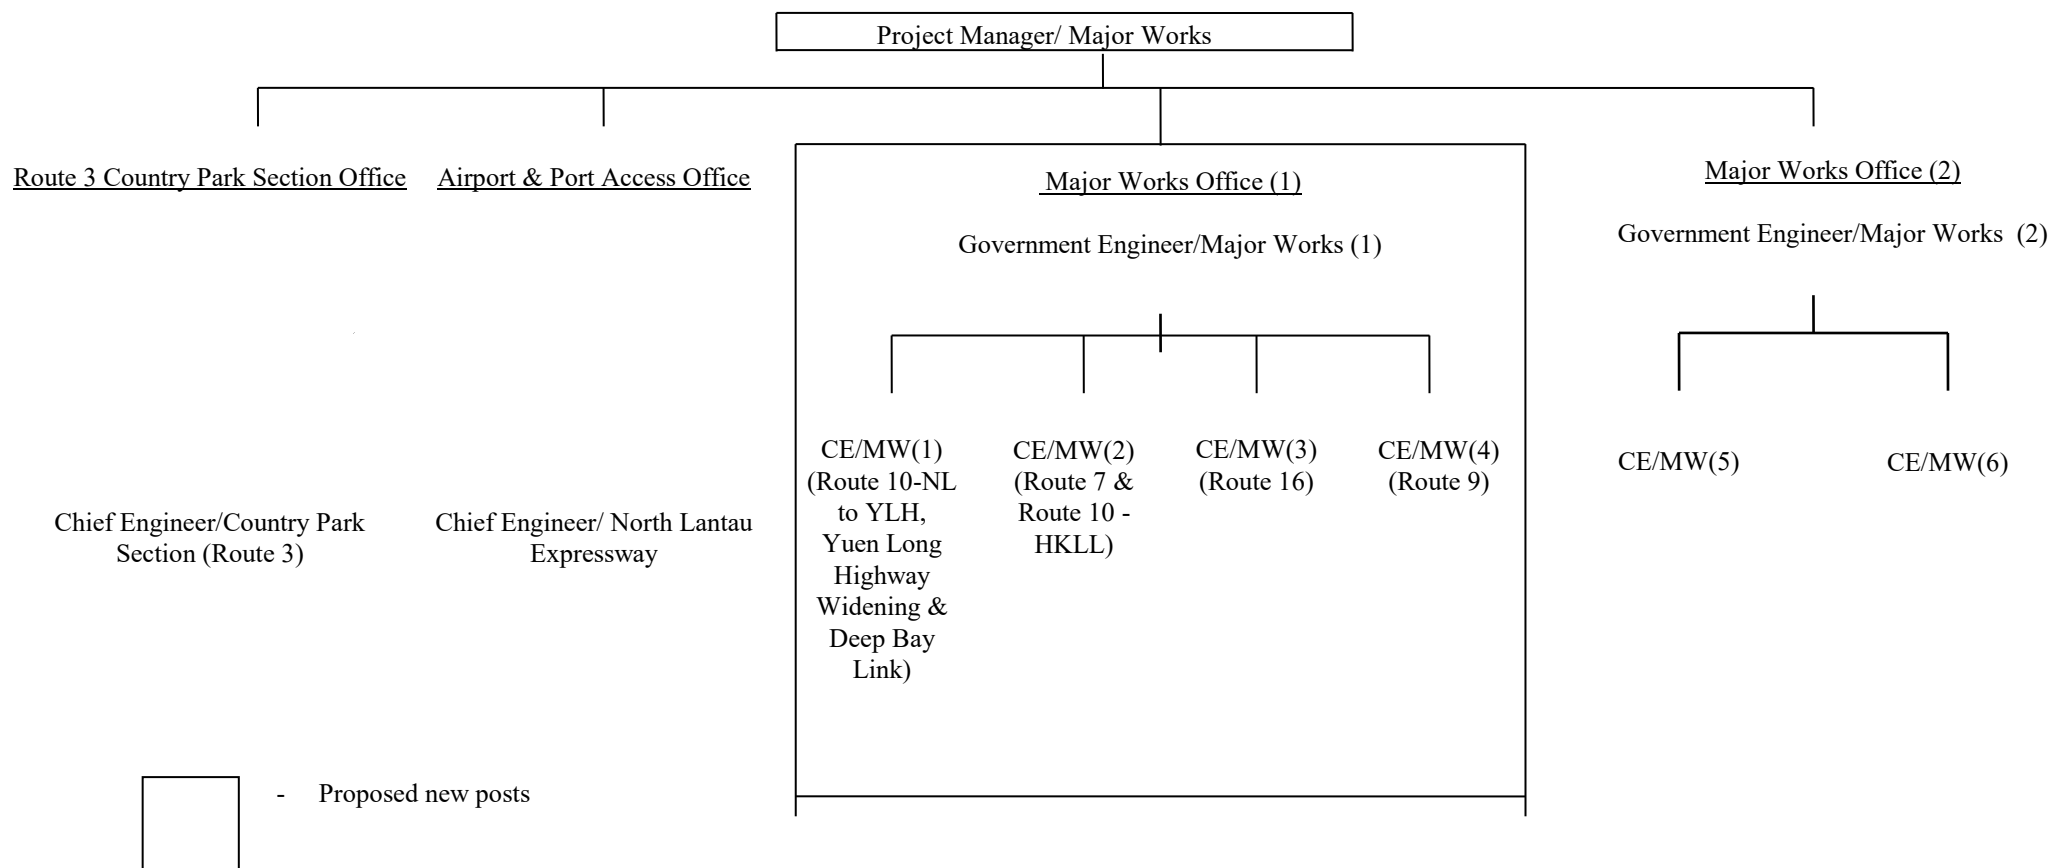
Project Manager/ Major Works

Route 3 Country Park Section Office

Airport & Port Access Office

Major Works Office (1)

Government Engineer/Major Works (1)

Major Works Office (2)

Government Engineer/Major Works (2)

CE/MW(1) (Route 10-NL to YLH, Yuen Long Highway Widening & Deep Bay Link)

CE/MW(2) (Route 7 & Route 10 - HKLL)

CE/MW(3) (Route 16)

CE/MW(4) (Route 9)

CE/MW(5)

CE/MW(6)

Chief Engineer/Country Park Section (Route 3)

Chief Engineer/ North Lantau Expressway

- Proposed new posts